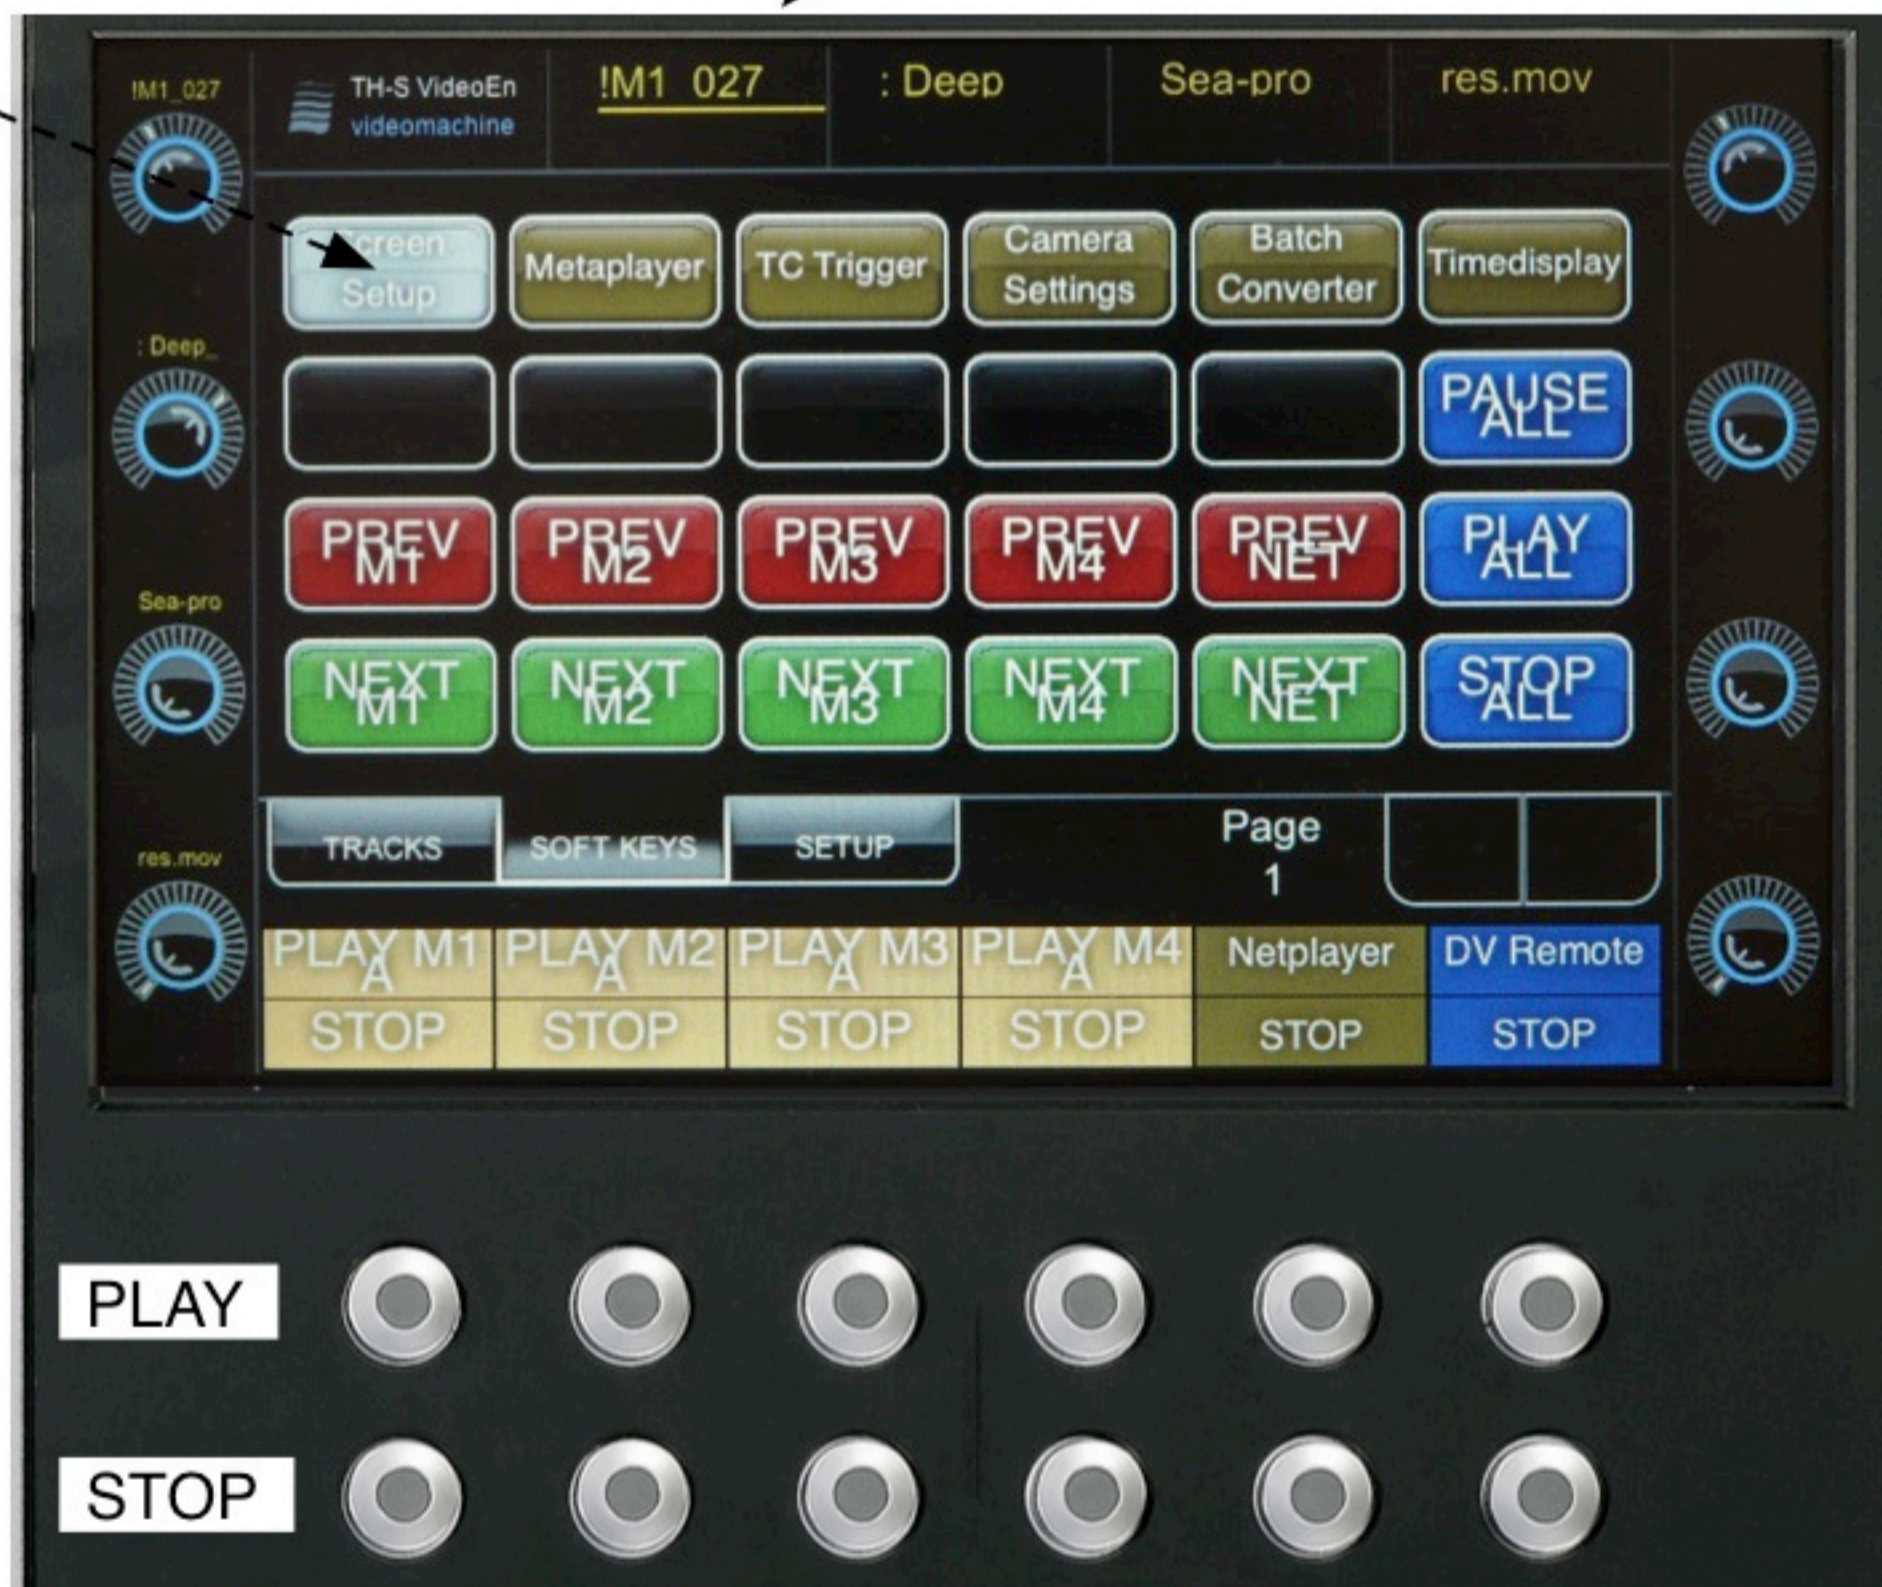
!M1_027

TH-S VideoEn
videomachine

!M1_027

: Deep

Sea-pro

res.mov

Screen Setup

Metaplayer

TC Trigger

Camera Settings

Batch Converter

Timedisplay

: Deep_

PAUSE ALL

PREV M1

PREV M2

PREV M3

PREV M4

PREV NET

PLAY ALL

Sea-pro

NEXT M1

NEXT M2

NEXT M3

NEXT M4

NEXT NET

STOP ALL

res.mov

TRACKS

SOFT KEYS

SETUP

Page 1

PLAY M1 A

PLAY M2 A

PLAY M3 A

PLAY M4 A

Netplayer

DV Remote

STOP

STOP

STOP

STOP

STOP

STOP

PLAY

STOP